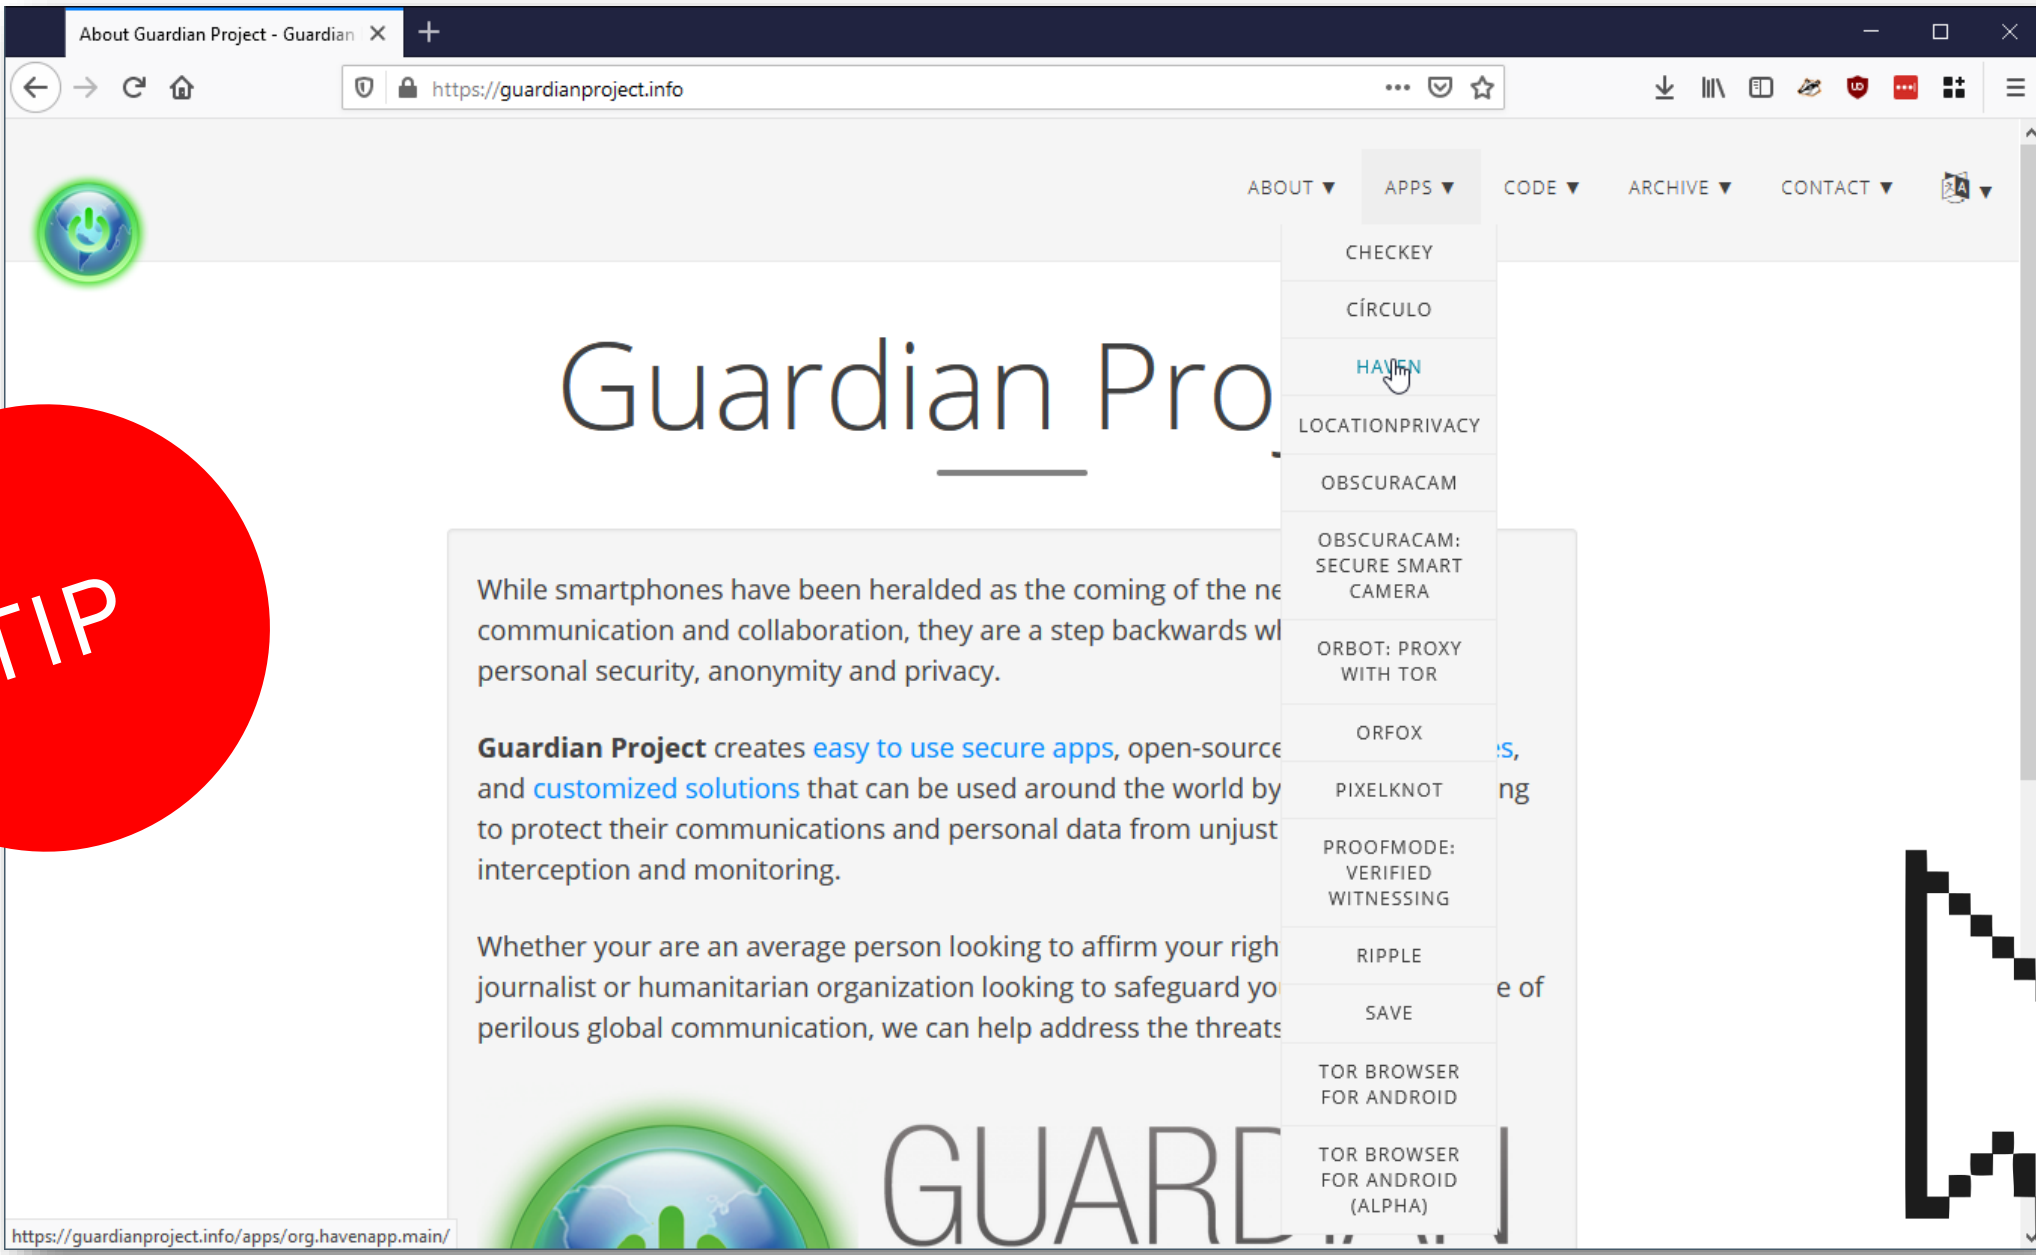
About Guardian Project - Guardian

https://guardianproject.info

ABOUT ▼ APPS ▼ CODE ▼ ARCHIVE ▼ CONTACT ▼

CHECKEY
CÍRCULO
HAVEN
LOCATIONPRIVACY
OBSCURACAM
OBSCURACAM: SECURE SMART CAMERA
ORBOT: PROXY WITH TOR
ORFOX
PIXELKNOT
PROOFMODE: VERIFIED WITNESSING
RIPPLE
SAVE
TOR BROWSER FOR ANDROID
TOR BROWSER FOR ANDROID (ALPHA)

Guardian Pro

TIP

While smartphones have been heralded as the coming of the ne communication and collaboration, they are a step backwards wl personal security, anonymity and privacy.

Guardian Project creates easy to use secure apps, open-source s, and customized solutions that can be used around the world by ng to protect their communications and personal data from unjust interception and monitoring.

Whether your are an average person looking to affirm your righ journalist or humanitarian organization looking to safeguard yo e of perilous global communication, we can help address the threats

GUARD

https://guardianproject.info/apps/org.havenapp.main/